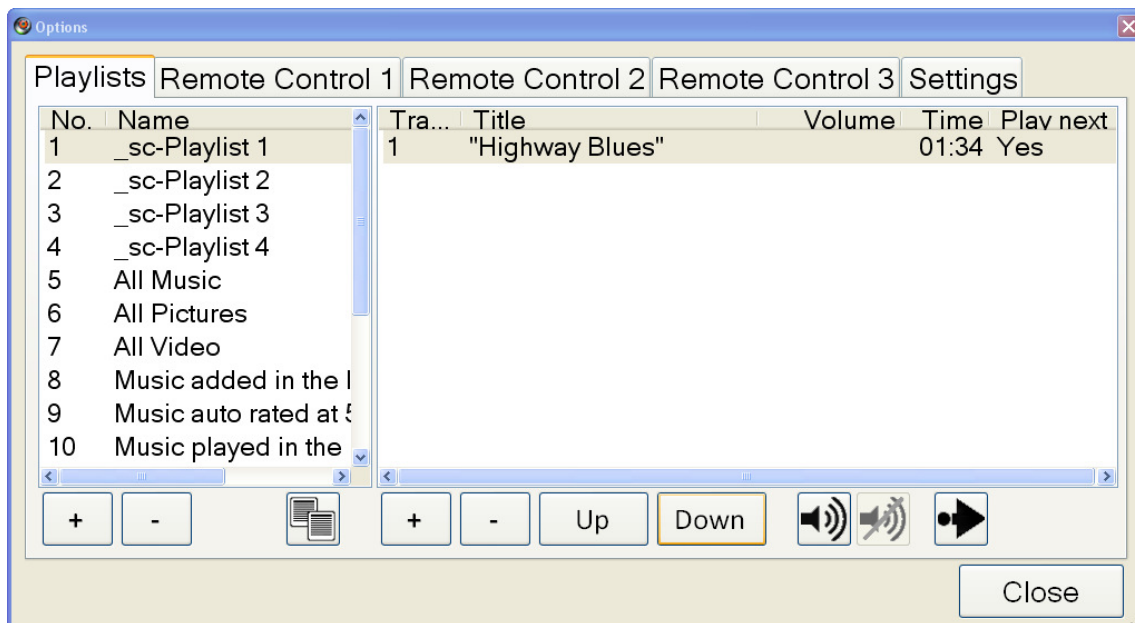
Options

Playlists | Remote Control 1 | Remote Control 2 | Remote Control 3 | Settings

| No. | Name |
|---|---|
| 1 | _sc-Playlist 1 |
| 2 | _sc-Playlist 2 |
| 3 | _sc-Playlist 3 |
| 4 | _sc-Playlist 4 |
| 5 | All Music |
| 6 | All Pictures |
| 7 | All Video |
| 8 | Music added in the l |
| 9 | Music auto rated at 5 |
| 10 | Music played in the |

| Tra... | Title | Volume | Time | Play next |
|---|---|---|---|---|
| 1 | "Highway Blues" | | 01:34 | Yes |

+ - + - Up Down

Close